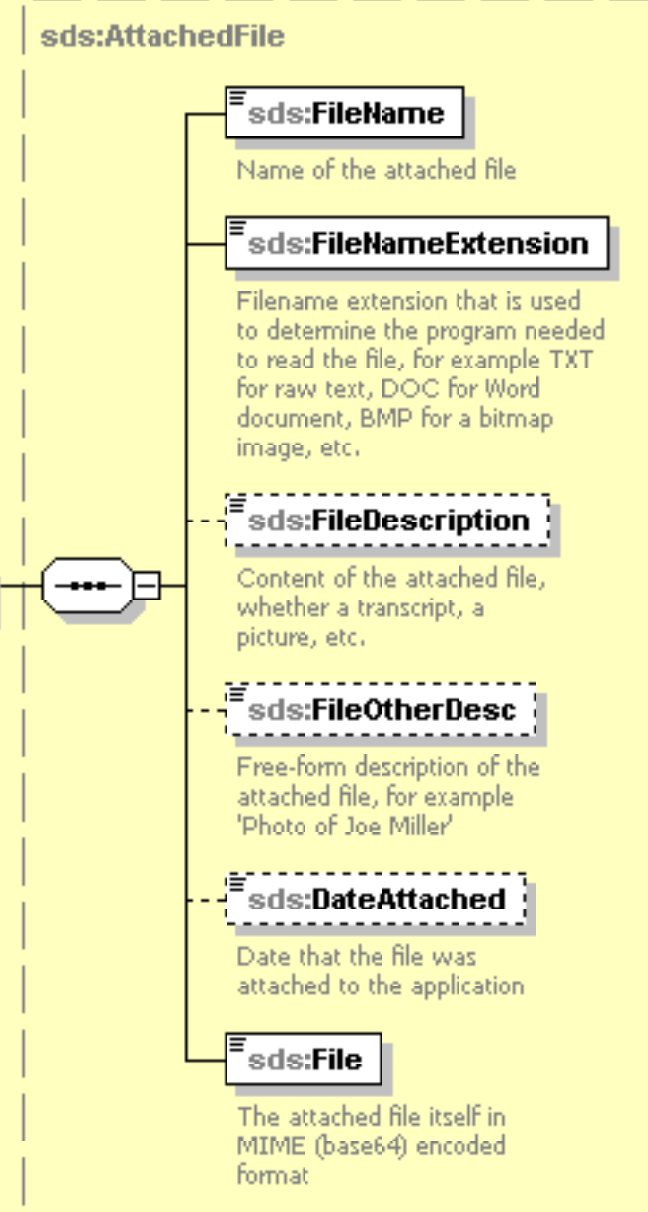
sds:AttachedFile

sds:FileName
Name of the attached file

sds:FileNameExtension
Filename extension that is used to determine the program needed to read the file, for example TXT for raw text, DOC for Word document, BMP for a bitmap image, etc.

sds:FileDescription
Content of the attached file, whether a transcript, a picture, etc.

sds:FileOtherDesc
Free-form description of the attached file, for example 'Photo of Joe Miller'

sds:DateAttached
Date that the file was attached to the application

sds:File
The attached file itself in MIME (base64) encoded format